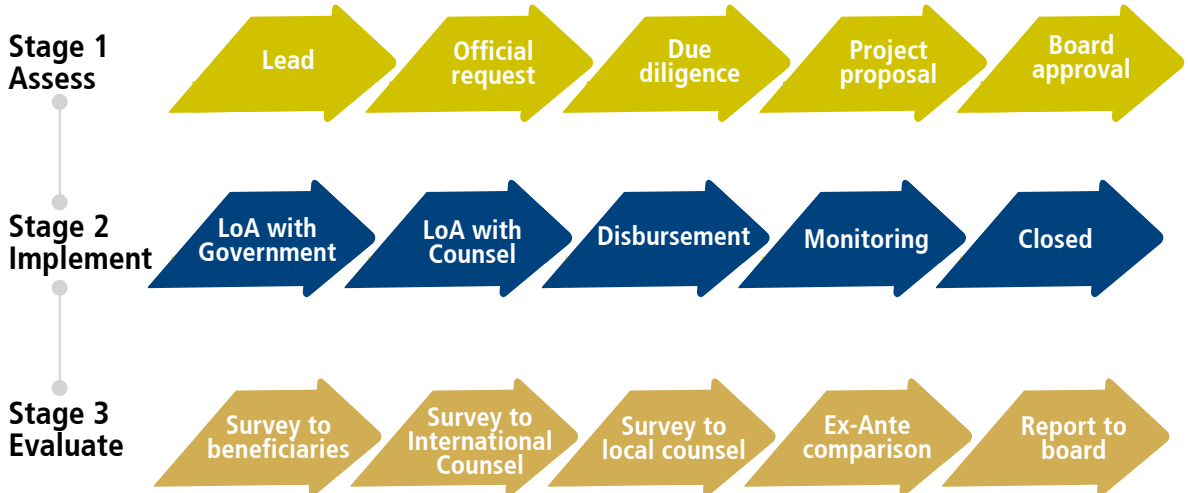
Stage 1
Assess

Lead

Official request

Due diligence

Project proposal

Board approval

Stage 2
Implement

LoA with Government

LoA with Counsel

Disbursement

Monitoring

Closed

Stage 3
Evaluate

Survey to beneficiaries

Survey to International Counsel

Survey to local counsel

Ex-Ante comparison

Report to board